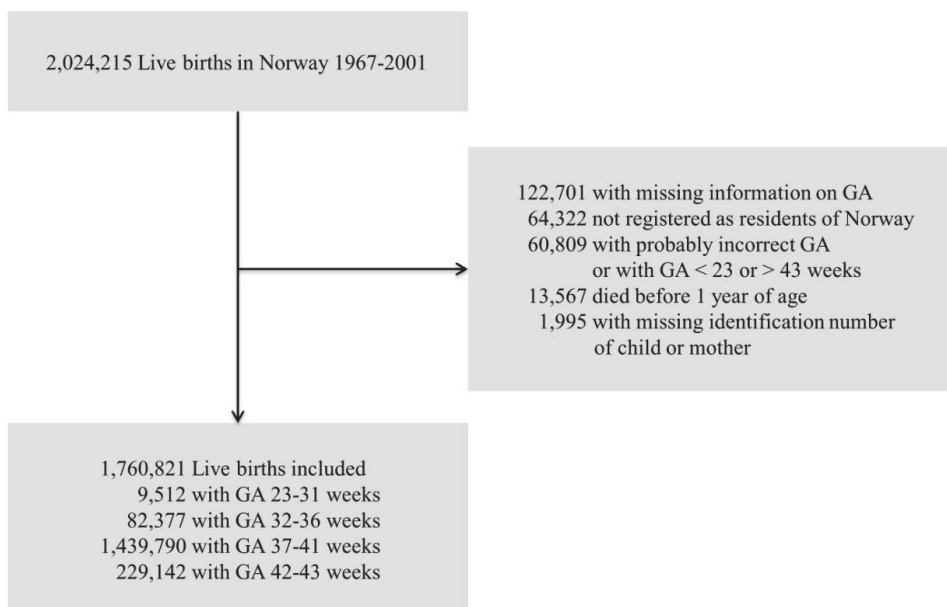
2,024,215 Live births in Norway 1967-2001

122,701 with missing information on GA
64,322 not registered as residents of Norway
60,809 with probably incorrect GA or with GA < 23 or > 43 weeks
13,567 died before 1 year of age
1,995 with missing identification number of child or mother

1,760,821 Live births included
9,512 with GA 23-31 weeks
82,377 with GA 32-36 weeks
1,439,790 with GA 37-41 weeks
229,142 with GA 42-43 weeks